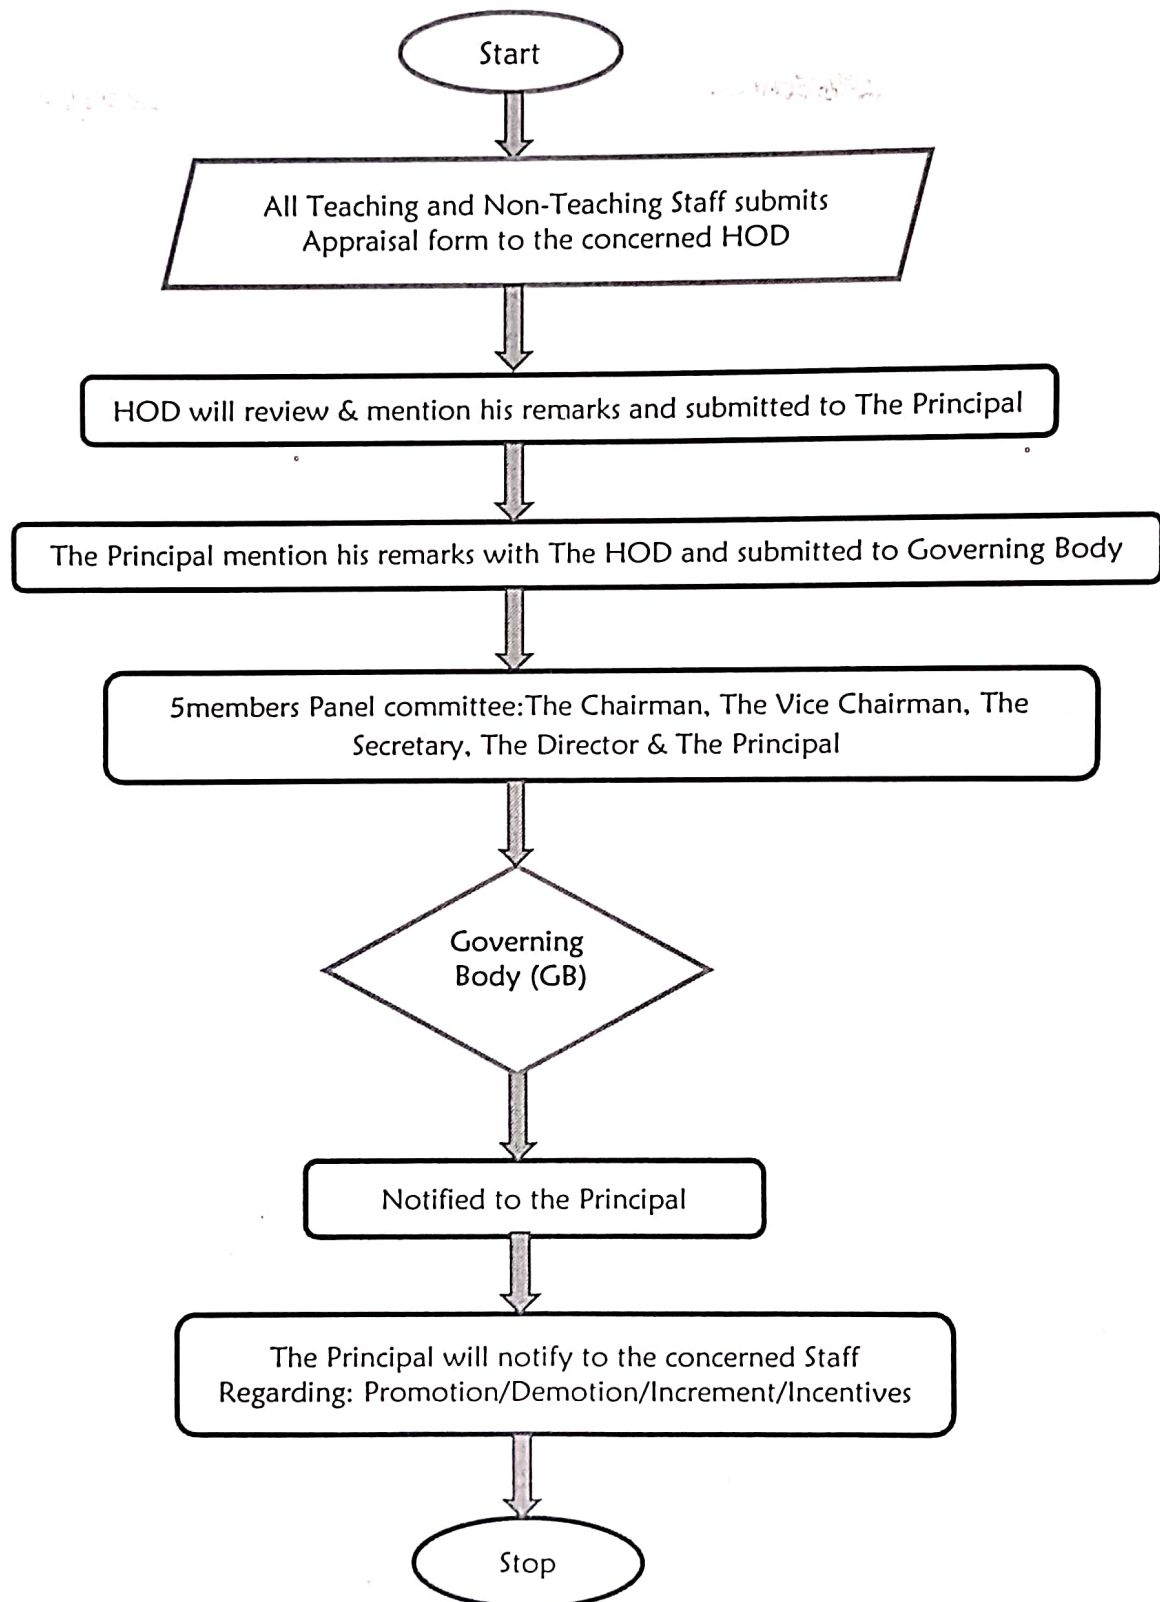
Start

All Teaching and Non-Teaching Staff submits Appraisal form to the concerned HOD

HOD will review & mention his remarks and submitted to The Principal

The Principal mention his remarks with The HOD and submitted to Governing Body

5members Panel committee:The Chairman, The Vice Chairman, The Secretary, The Director & The Principal

Governing Body (GB)

Notified to the Principal

The Principal will notify to the concerned Staff Regarding: Promotion/Demotion/Increment/Incentives

Stop